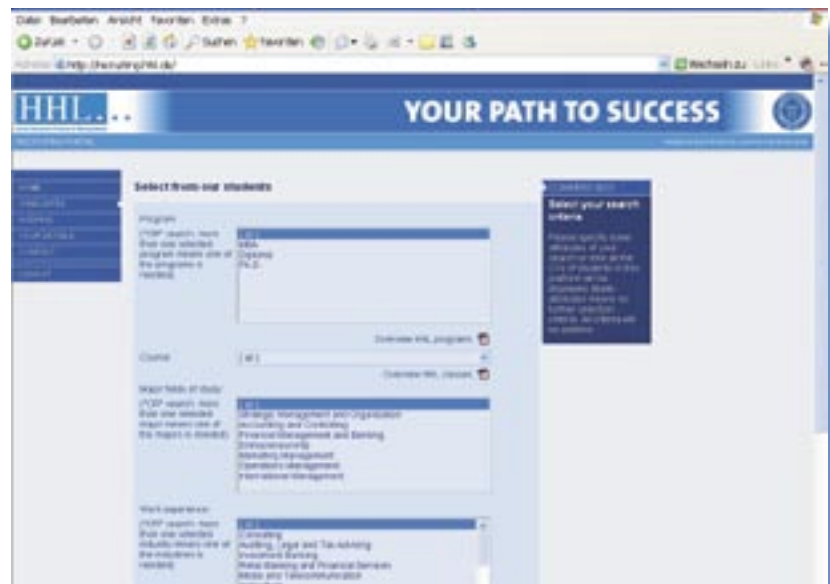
Datei Bearbeiten Ansicht Favoriten Extras ?

Zurück · Suchen Favoriten

Adresse http://recruiting.hhl.de/

Wechseln zu Links

HHL...

YOUR PATH TO SUCCESS

RECRUITING PORTAL

HOME

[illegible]

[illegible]

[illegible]

CONTACT

LOGOUT

Select from our students

Program

(TOP search: more than one selected program means one of the programs is needed)

[all]
MBA
Diploma
Ph.D.

Overview HHL programs

Course

[all]

Overview HHL classes

Major fields of study

(TOP search: more than one selected major means one of the majors is needed)

[all]
Strategic Management and Organization
Accounting and Controlling
Financial Management and Banking
Entrepreneurship
Marketing Management
Operations Management
International Management

Work experience

(TOP search: more than one selected industry means one of the industries is needed)

[all]
Consulting
Auditing, Legal and Tax Advising
Investment Banking
Retail Banking and Financial Services
Media and Telecommunication

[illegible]

Select your search criteria

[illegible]